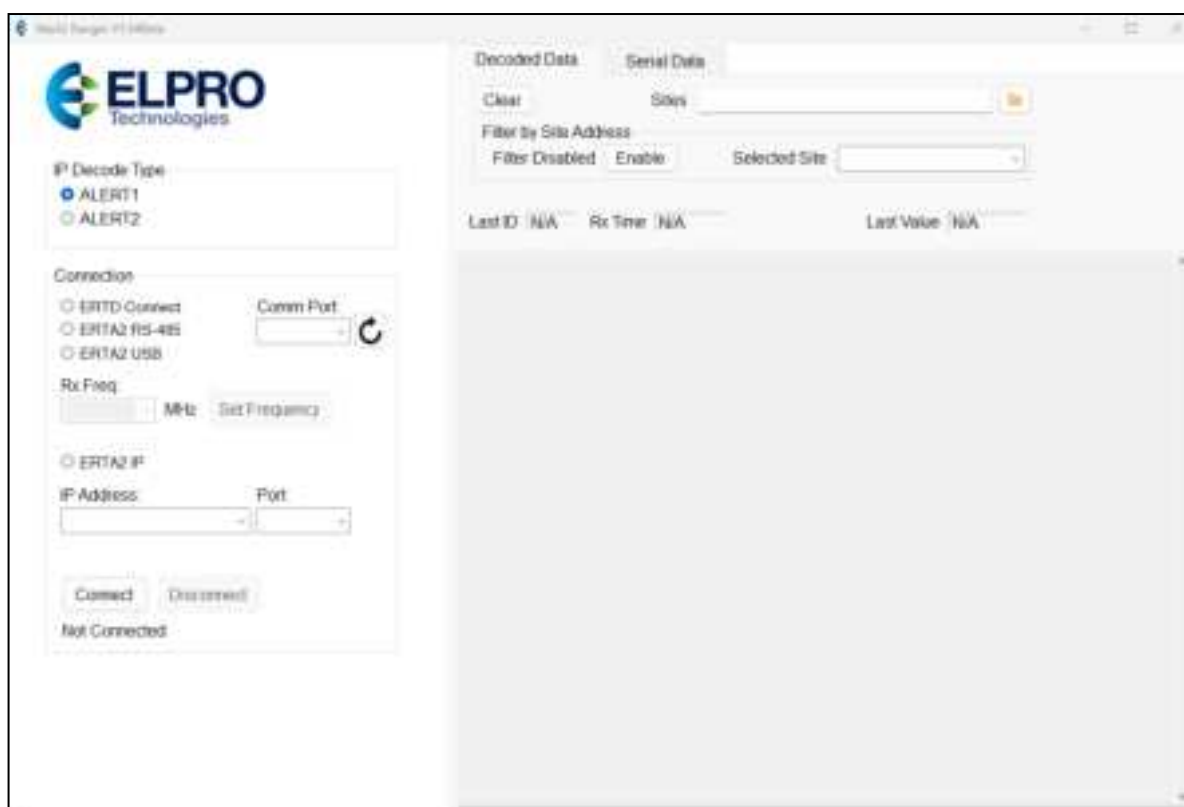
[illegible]

ELPRO
Technologies

IP Decode Type
ALERT1
ALERT2

Connection
ERTD Connect
ERTA2 RS-485
ERTA2 USB
Comm Port

Rx Freq
MHz
Set Frequency

ERTA2 IP
IP Address
Port

Connect
Disconnect
Not Connected

Decoded Data
Serial Data

Clear
Sites
Filter by Site Address
Filter Disabled
Enable
Selected Site

Last ID N/A
Rx Time N/A
Last Value N/A